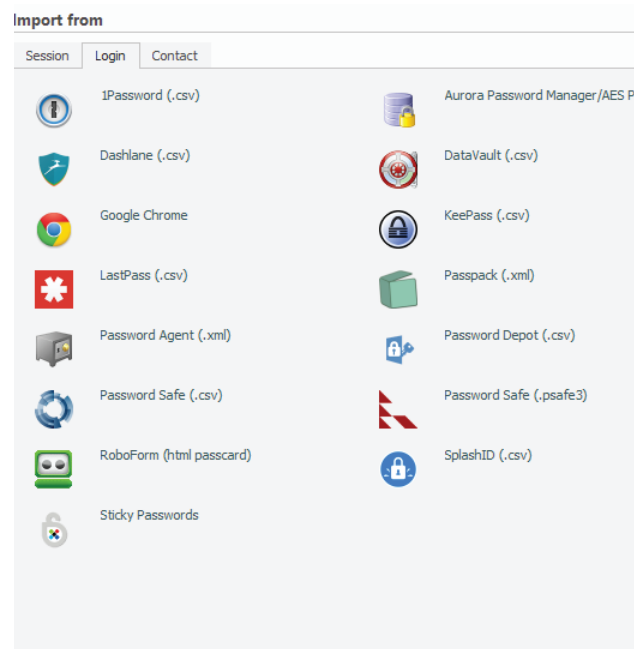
Import from

Session Login Contact

1Password (.csv)

Dashlane (.csv)

Google Chrome

LastPass (.csv)

Password Agent (.xml)

Password Safe (.csv)

RoboForm (html passcard)

Sticky Passwords

Aurora Password Manager/AES P

DataVault (.csv)

KeePass (.csv)

Passpack (.xml)

Password Depot (.csv)

Password Safe (.psafe3)

SplashID (.csv)